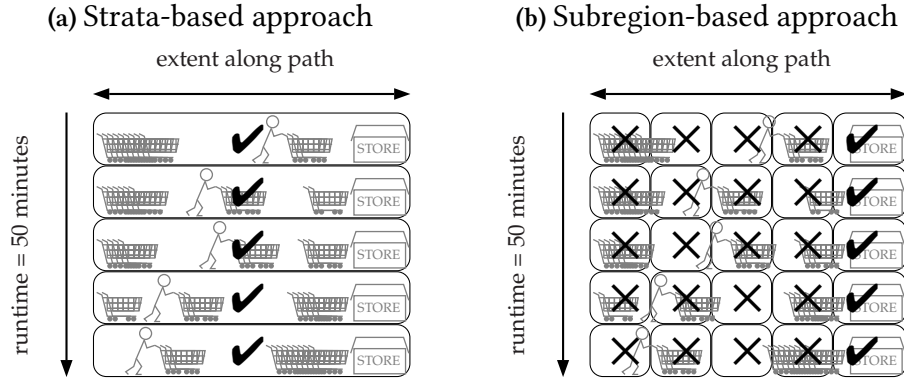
(a) Strata-based approach

extent along path

runtime = 50 minutes

STORE

STORE

STORE

STORE

STORE

(b) Subregion-based approach

extent along path

runtime = 50 minutes

TORE

TORE

TORE

TORE

TORE